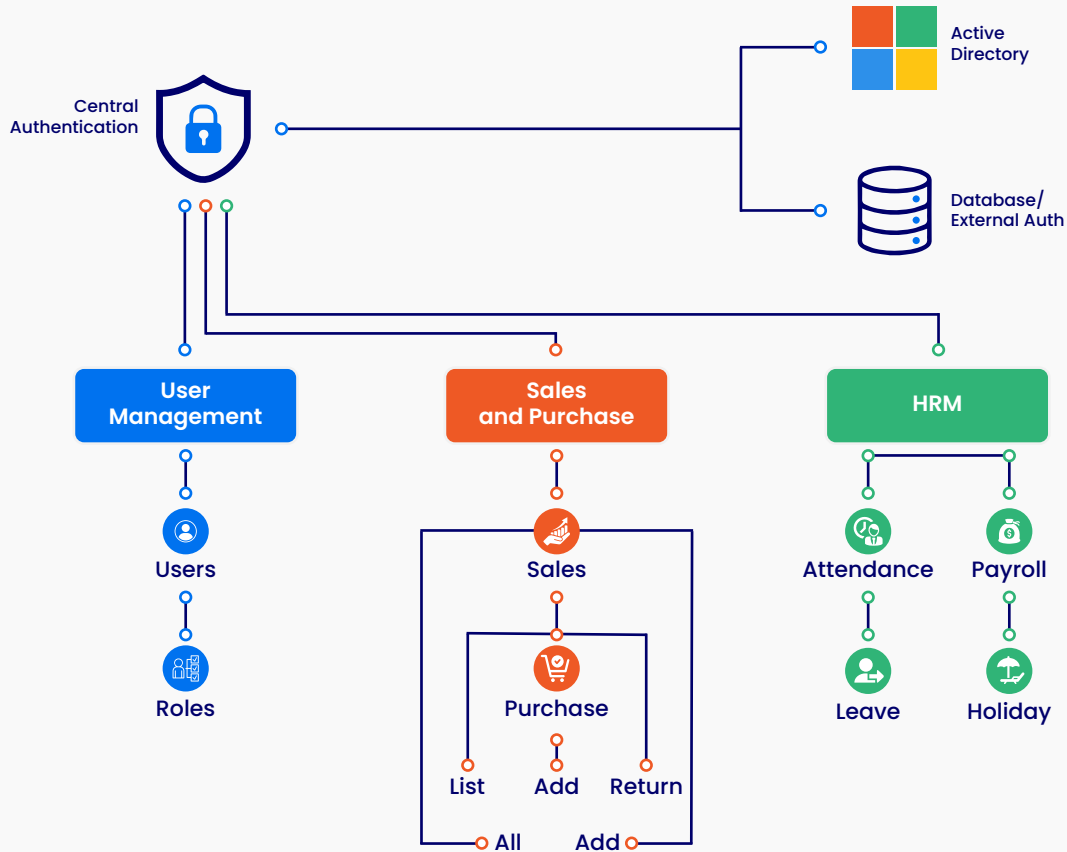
Active Directory

Central Authentication

Database/ External Auth

User Management

Sales and Purchase

HRM

Users

Roles

Sales

Purchase

List

Add

Return

All

Add

Attendance

Payroll

Leave

Holiday